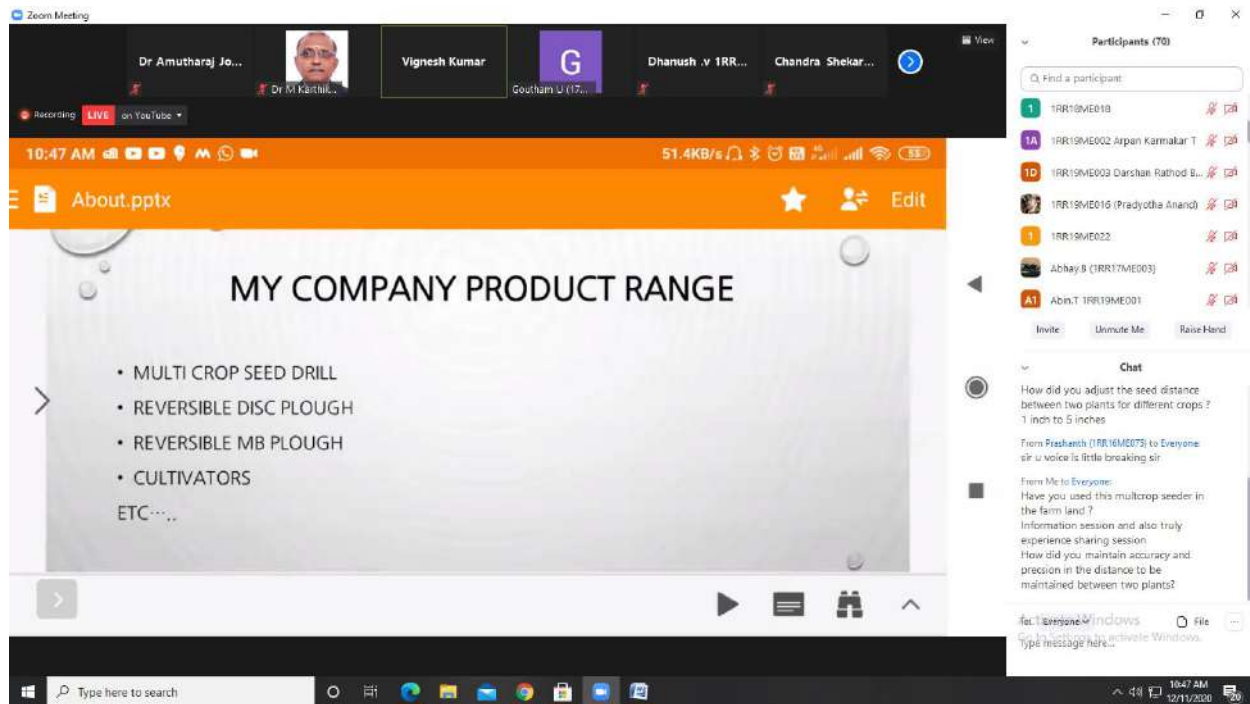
Zoom Meeting

Dr Amutharaj Jo...
Dr M Karthik...
Vignesh Kumar
G
Goutham U (17...
Dhanush .v 1RR...
Chandra Shekar...
View

Recording LIVE on YouTube

10:47 AM
51.4KB/s
About.pptx
Edit

MY COMPANY PRODUCT RANGE

• MULTI CROP SEED DRILL
• REVERSIBLE DISC PLOUGH
• REVERSIBLE MB PLOUGH
• CULTIVATORS
ETC…..

Participants (70)
Find a participant
1RR18ME018
1RR19ME002 Arpan Karmakar T
1RR19ME003 Darshan Rathod B...
1RR19ME016 (Pradyotha Anand)
1RR19ME022
Abhay.B (1RR17ME003)
Abin.T 1RR19ME001
Invite
Unmute Me
Raise Hand

Chat
How did you adjust the seed distance between two plants for different crops ? 1 inch to 5 inches

From Prashanth (1RR16ME075) to Everyone:
sir u voice is little breaking sir

From Me to Everyone:
Have you used this multcrop seeder in the farm land ?
Information session and also truly experience sharing session
How did you maintain accuracy and precsion in the distance to be maintained between two plants?

To: Everyone
File
Type message here...
Activate Windows
Go to Settings to activate Windows.

Type here to search
10:47 AM
12/11/2020
20